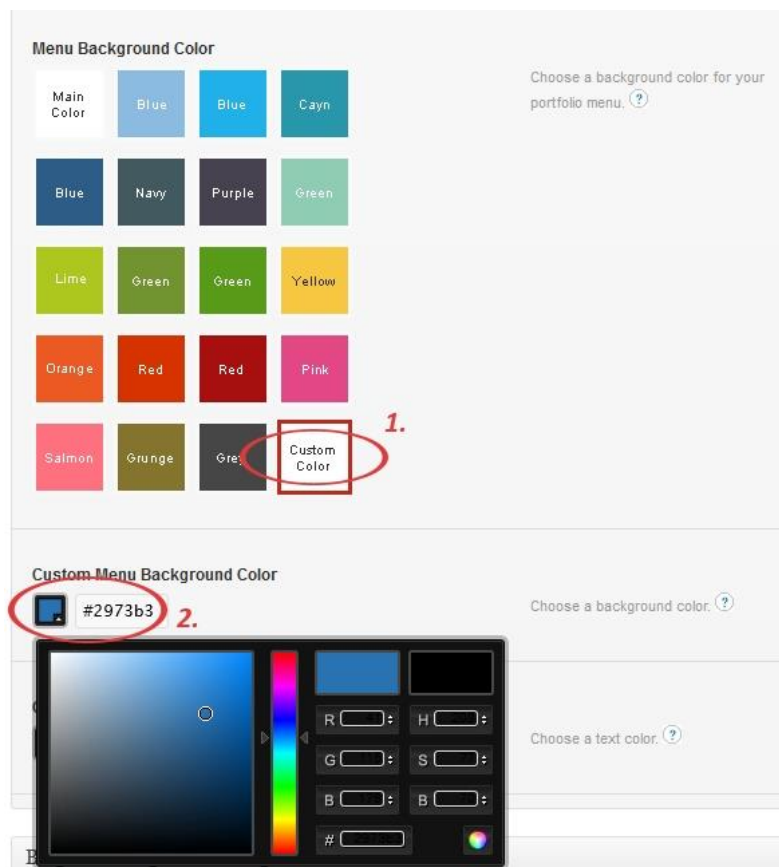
Menu Background Color

Main Color
Blue
Blue
Cayn
Blue
Navy
Purple
Green
Lime
Green
Green
Yellow
Orange
Red
Red
Pink
Salmon
Grunge
Grey
Custom Color

1.

Choose a background color for your portfolio menu. ?

Custom Menu Background Color

#2973b3

2.

Choose a background color. ?

R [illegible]
G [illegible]
B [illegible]
H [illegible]
S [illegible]
B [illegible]
# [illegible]

Choose a text color. ?